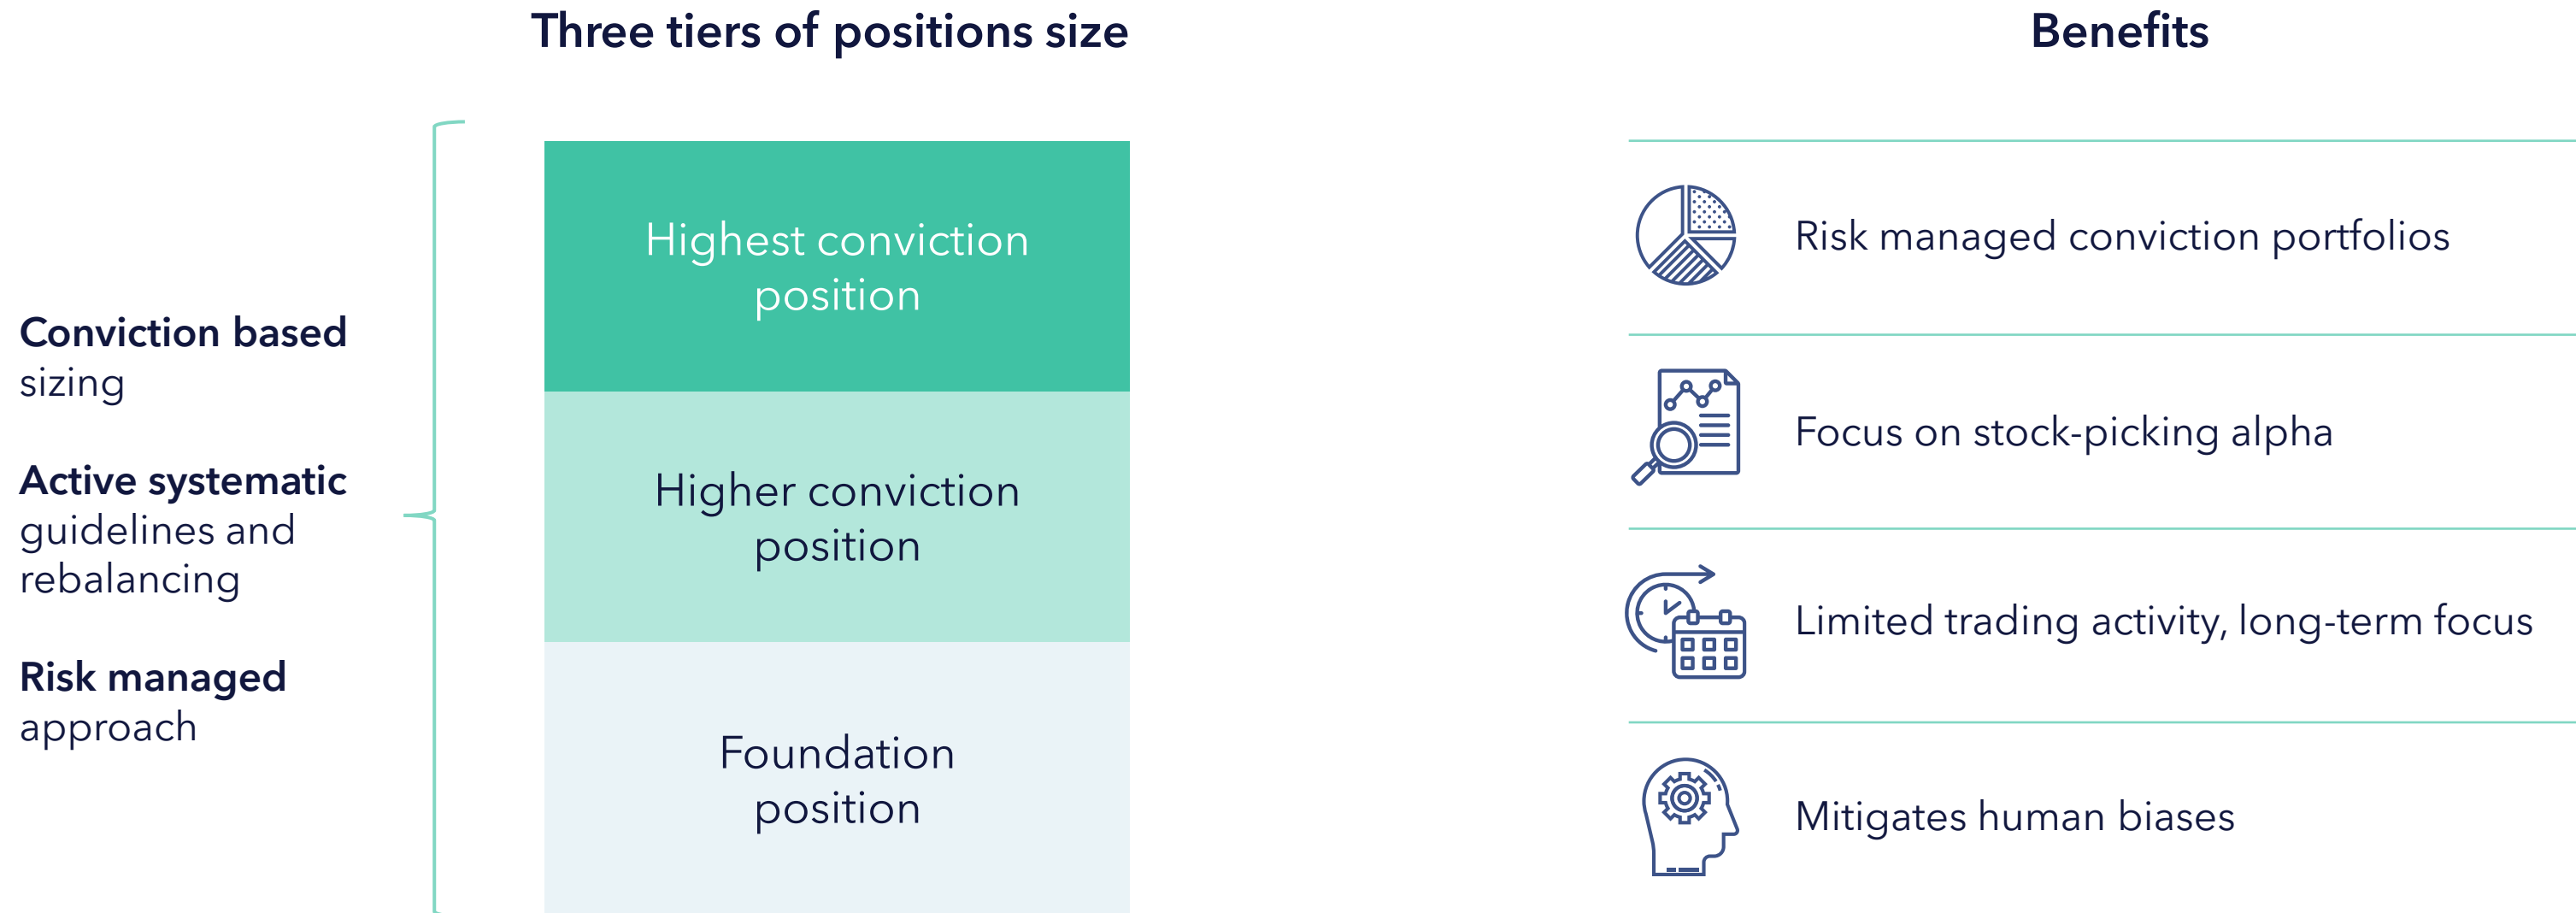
Three tiers of positions size

Benefits

Conviction based sizing

Active systematic guidelines and rebalancing

Risk managed approach

Highest conviction position

Higher conviction position

Foundation position

Risk managed conviction portfolios

Focus on stock-picking alpha

Limited trading activity, long-term focus

Mitigates human biases